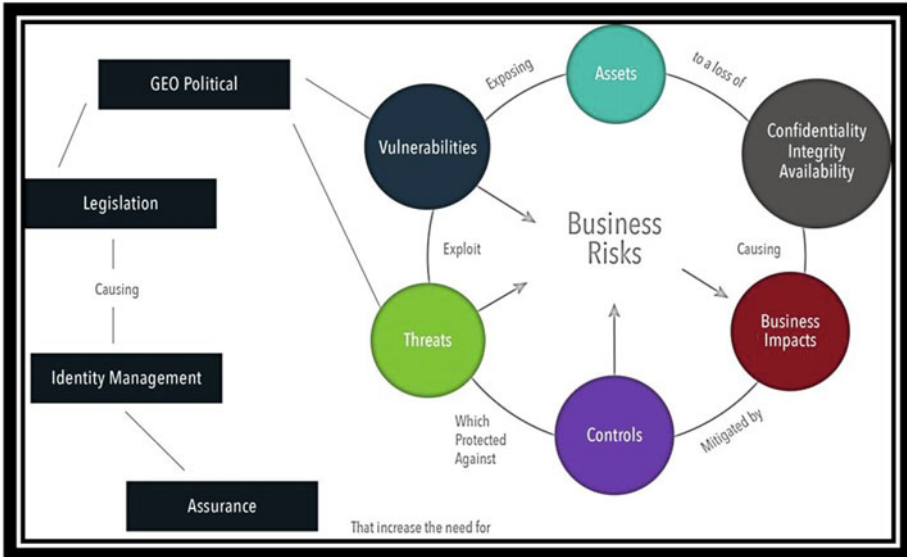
GEO Political

Legislation

Causing

Identity Management

Assurance

That increase the need for

Exposing

Assets

to a loss of

Vulnerabilities

Confidentiality
Integrity
Availability

Business
Risks

Exploit

Causing

Threats

Business
Impacts

Which
Protected
Against

Controls

Mitigated by